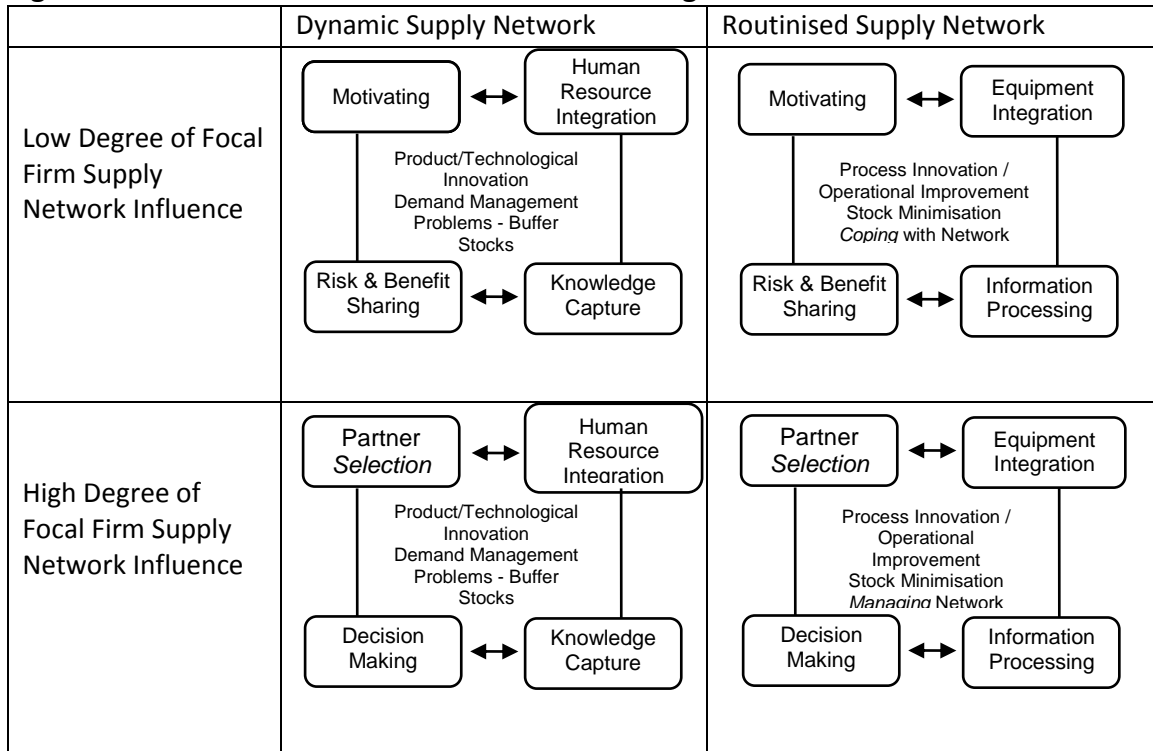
| | Dynamic Supply Network | Routinised Supply Network |
|---|---|---|
| Low Degree of Focal Firm Supply Network Influence | Motivating ↔ Human Resource Integration<br>Product/Technological Innovation Demand Management Problems - Buffer Stocks<br>Risk & Benefit Sharing ↔ Knowledge Capture | Motivating ↔ Equipment Integration<br>Process Innovation / Operational Improvement Stock Minimisation *Coping* with Network<br>Risk & Benefit Sharing ↔ Information Processing |
| High Degree of Focal Firm Supply Network Influence | Partner *Selection* ↔ Human Resource Integration<br>Product/Technological Innovation Demand Management Problems - Buffer Stocks<br>Decision Making ↔ Knowledge Capture | Partner *Selection* ↔ Equipment Integration<br>Process Innovation / Operational Improvement Stock Minimisation *Managing* Network<br>Decision Making ↔ Information Processing |